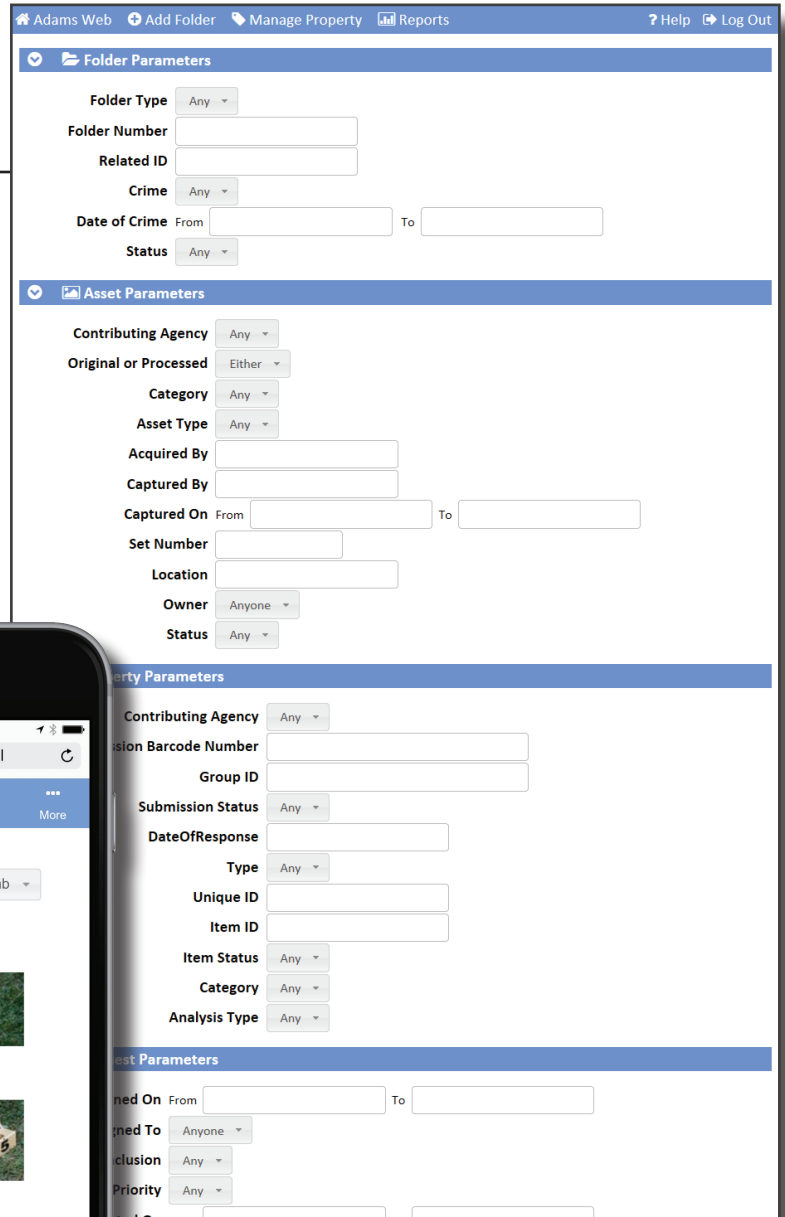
Adams Web  Add Folder  Manage Property  Reports  ? Help  Log Out

Folder Parameters

Folder Type Any
Folder Number
Related ID
Crime Any
Date of Crime From To
Status Any

Asset Parameters

Contributing Agency Any
Original or Processed Either
Category Any
Asset Type Any
Acquired By
Captured By
Captured On From To
Set Number
Location
Owner Anyone
Status Any

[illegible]erty Parameters

Contributing Agency Any
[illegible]sion Barcode Number
Group ID
Submission Status Any
DateOfResponse
Type Any
Unique ID
Item ID
Item Status Any
Category Any
Analysis Type Any

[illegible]est Parameters

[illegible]ned On From To
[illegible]gned To Anyone
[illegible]clusion Any
Priority Any

l
More
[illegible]b